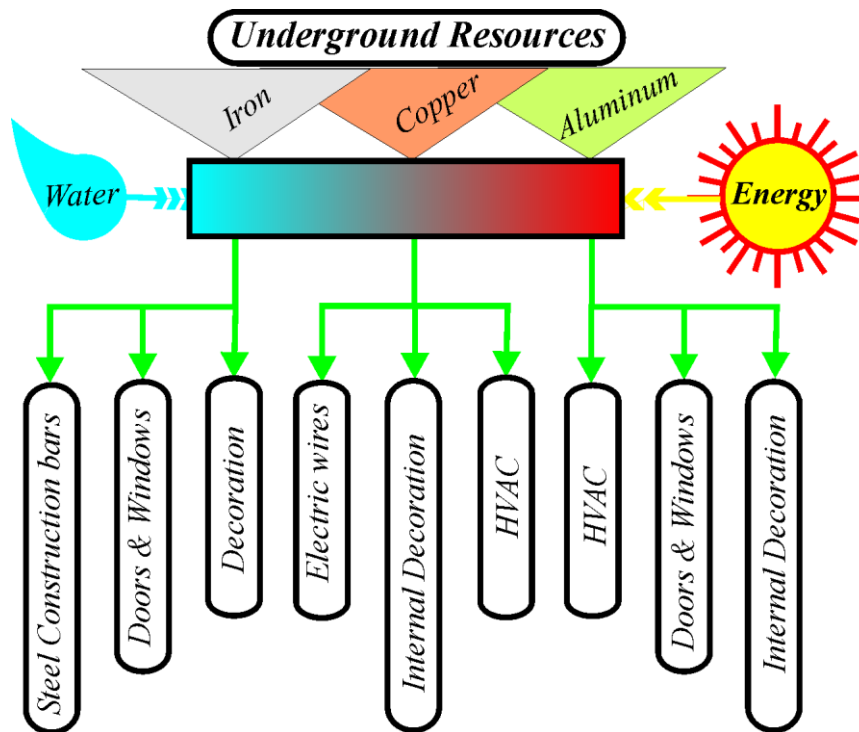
Underground Resources

Iron

Copper

Aluminum

Water

Energy

Steel Construction bars

Doors & Windows

Decoration

Electric wires

Internal Decoration

HVAC

HVAC

Doors & Windows

Internal Decoration